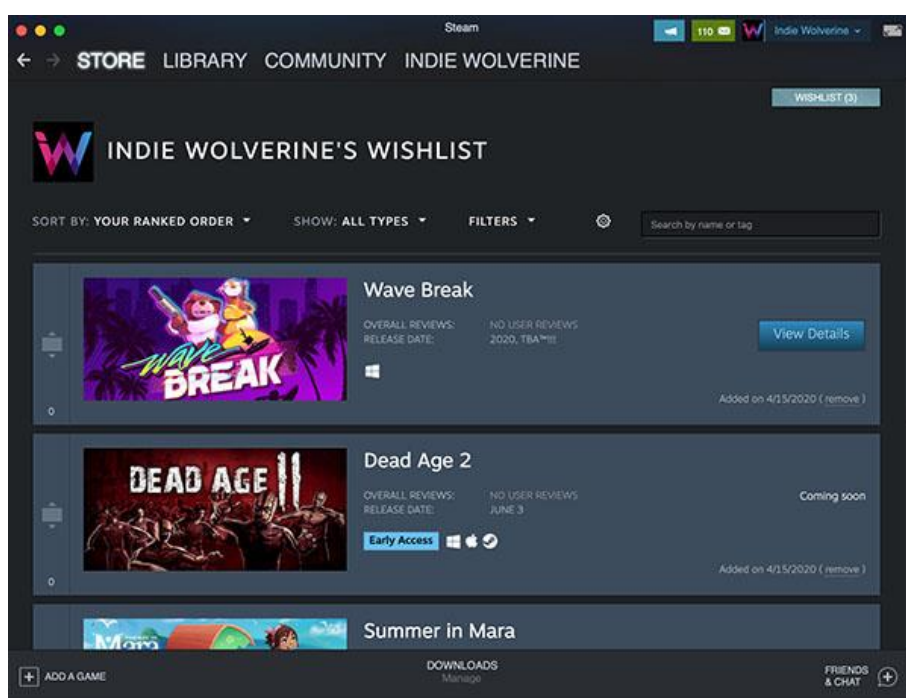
Steam

110 Indie Wolverine

STORE LIBRARY COMMUNITY INDIE WOLVERINE

WISHLIST (3)

INDIE WOLVERINE'S WISHLIST

SORT BY: YOUR RANKED ORDER SHOW: ALL TYPES FILTERS

Search by name or tag

Wave Break

OVERALL REVIEWS: NO USER REVIEWS
RELEASE DATE: 2020, TBA™!!!

Wave BREAK

View Details

0

Added on 4/15/2020 ( remove )

Dead Age 2

DEAD AGE II

OVERALL REVIEWS: NO USER REVIEWS
RELEASE DATE: JUNE 3

Coming soon

Early Access

0

Added on 4/15/2020 ( remove )

Summer in Mara

Mara

ADD A GAME

DOWNLOADS
Manage

FRIENDS & CHAT